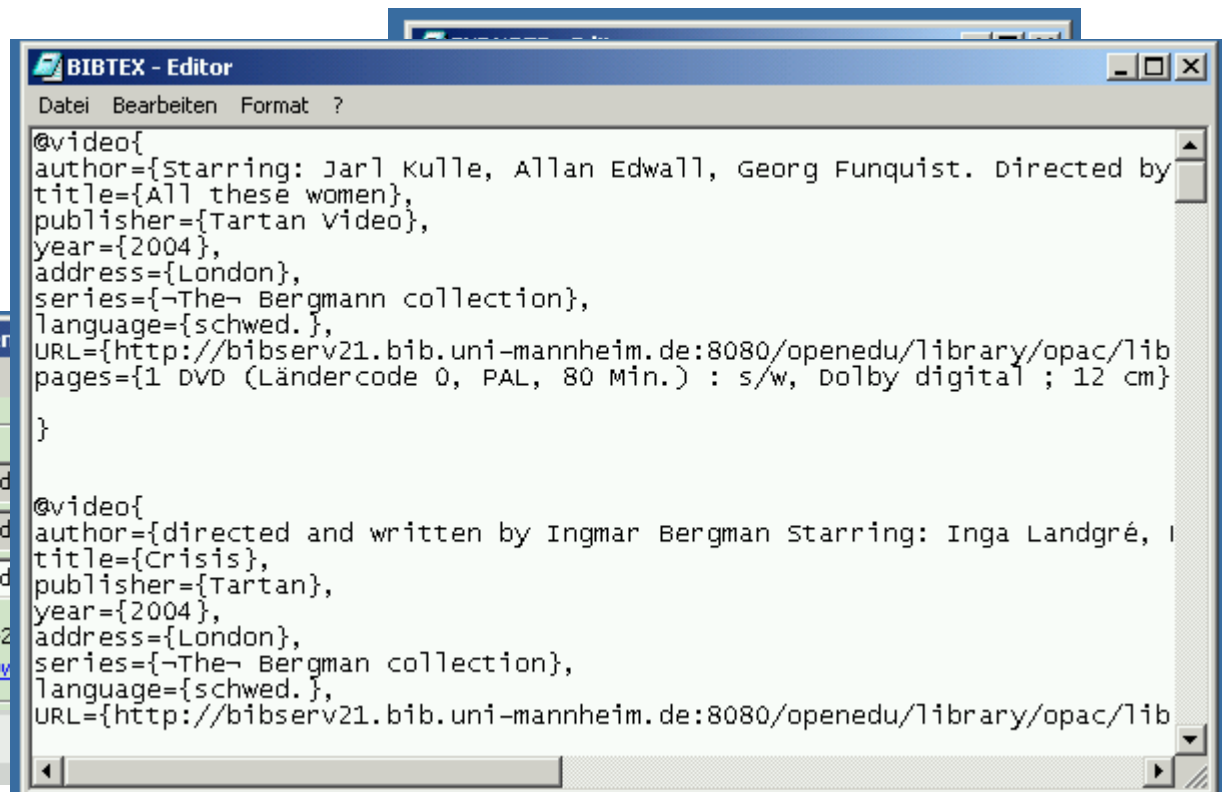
BIBTEX - Editor

Datei Bearbeiten Format ?

@video{
author={Starring: Jarl Kulle, Allan Edwall, Georg Funquist. Directed by
title={All these women},
publisher={Tartan Video},
year={2004},
address={London},
series={¬The¬ Bergmann collection},
language={schwed.},
URL={http://bibserv21.bib.uni-mannheim.de:8080/openedu/library/opac/lib
pages={1 DVD (Ländercode 0, PAL, 80 Min.) : s/w, Dolby digital ; 12 cm}

}

@video{
author={directed and written by Ingmar Bergman Starring: Inga Landgré,
title={Crisis},
publisher={Tartan},
year={2004},
address={London},
series={¬The¬ Bergman collection},
language={schwed.},
URL={http://bibserv21.bib.uni-mannheim.de:8080/openedu/library/opac/lib